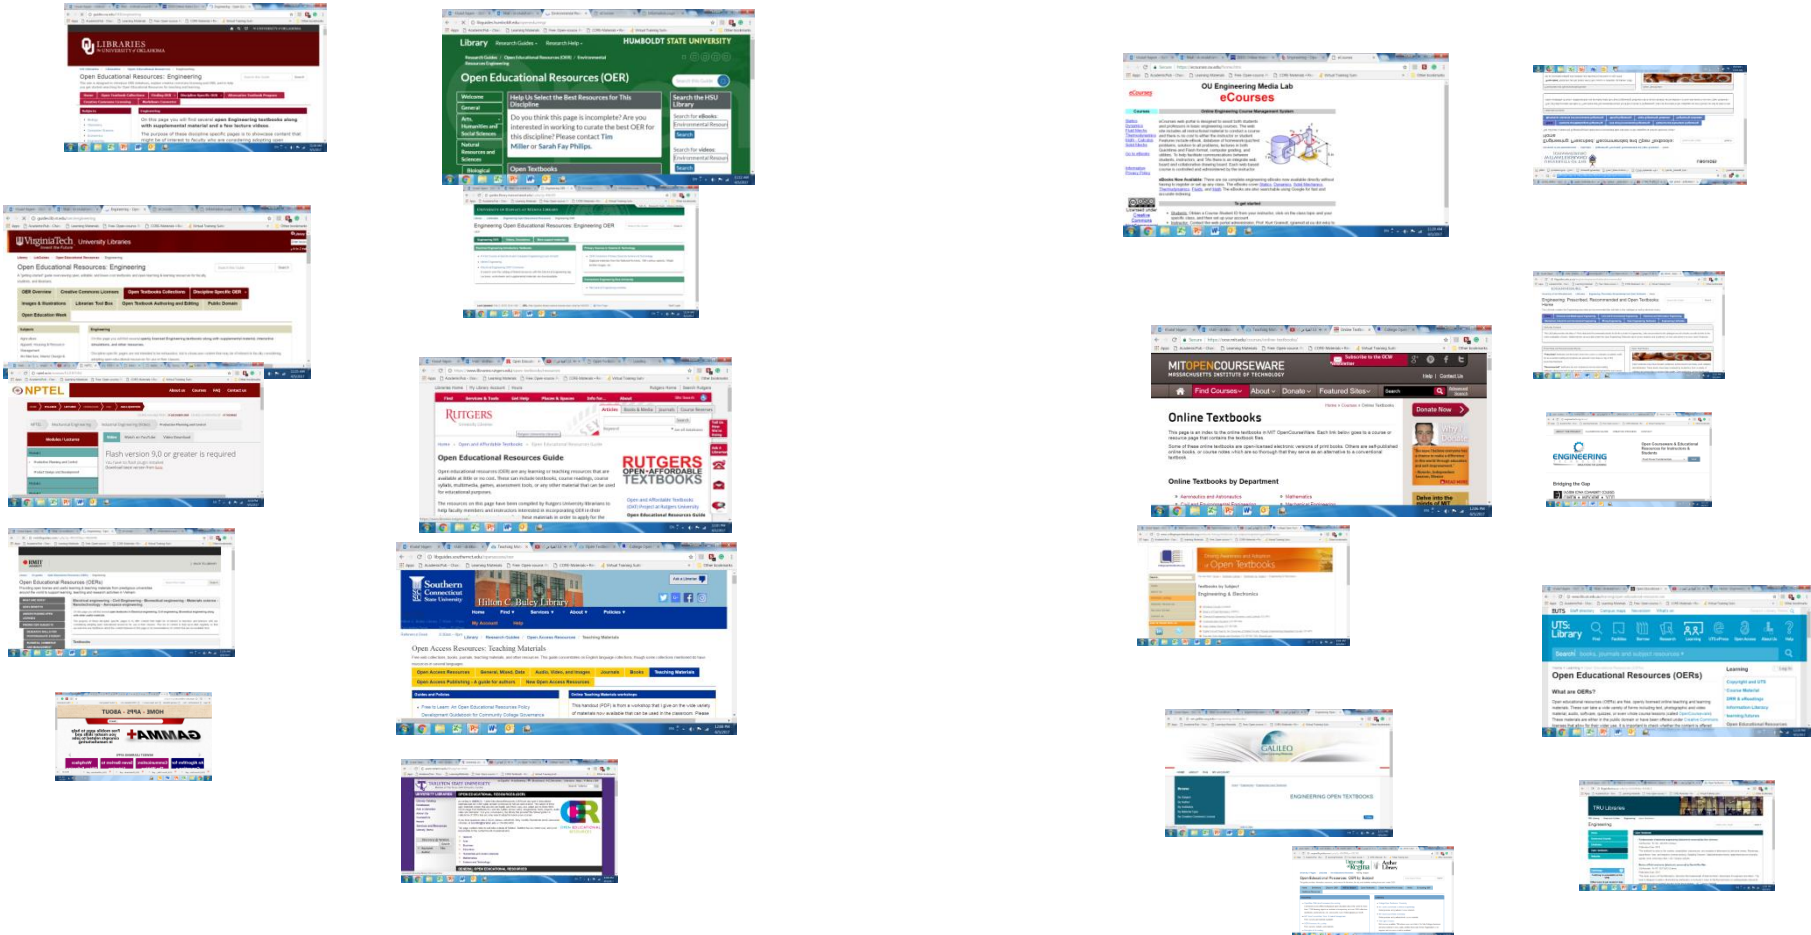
LIBRARIES
UNIVERSITY of OKLAHOMA
Open Educational Resources: Engineering

Library
HUMBOLDT STATE UNIVERSITY
Open Educational Resources (OER)
Help Us Select the Best Resources for This Discipline
Do you think this page is incomplete? Are you interested in working to curate the best OER for this discipline? Please contact Tim Miller or Sarah Fay Philips.
Open Textbooks
Search the HSU Library

OU Engineering Media Lab
eCourses

VirginiaTech University Libraries
Open Educational Resources: Engineering

Engineering Open Educational Resources: Engineering OER

NPTEL
Flash version 9.0 or greater is required

RUTGERS
Open Educational Resources Guide
RUTGERS OPEN • AFFORDABLE TEXTBOOKS

MITOPENCOURSEWARE
MASSACHUSETTS INSTITUTE OF TECHNOLOGY
Find Courses
About
Donate
Featured Sites
Online Textbooks
Online Textbooks by Department
Donate Now

ENGINEERING

Open Educational Resources (OERs)

Southern Connecticut State University
Hilton C. Buley Library
Open Access Resources: Teaching Materials

Open Textbooks

UTS Library
Open Educational Resources (OERs)
What are OERs?

GAMMA+

GALILEO
ENGINEERING OPEN TEXTBOOKS

TRU Libraries
Engineering

Open Educational Resources